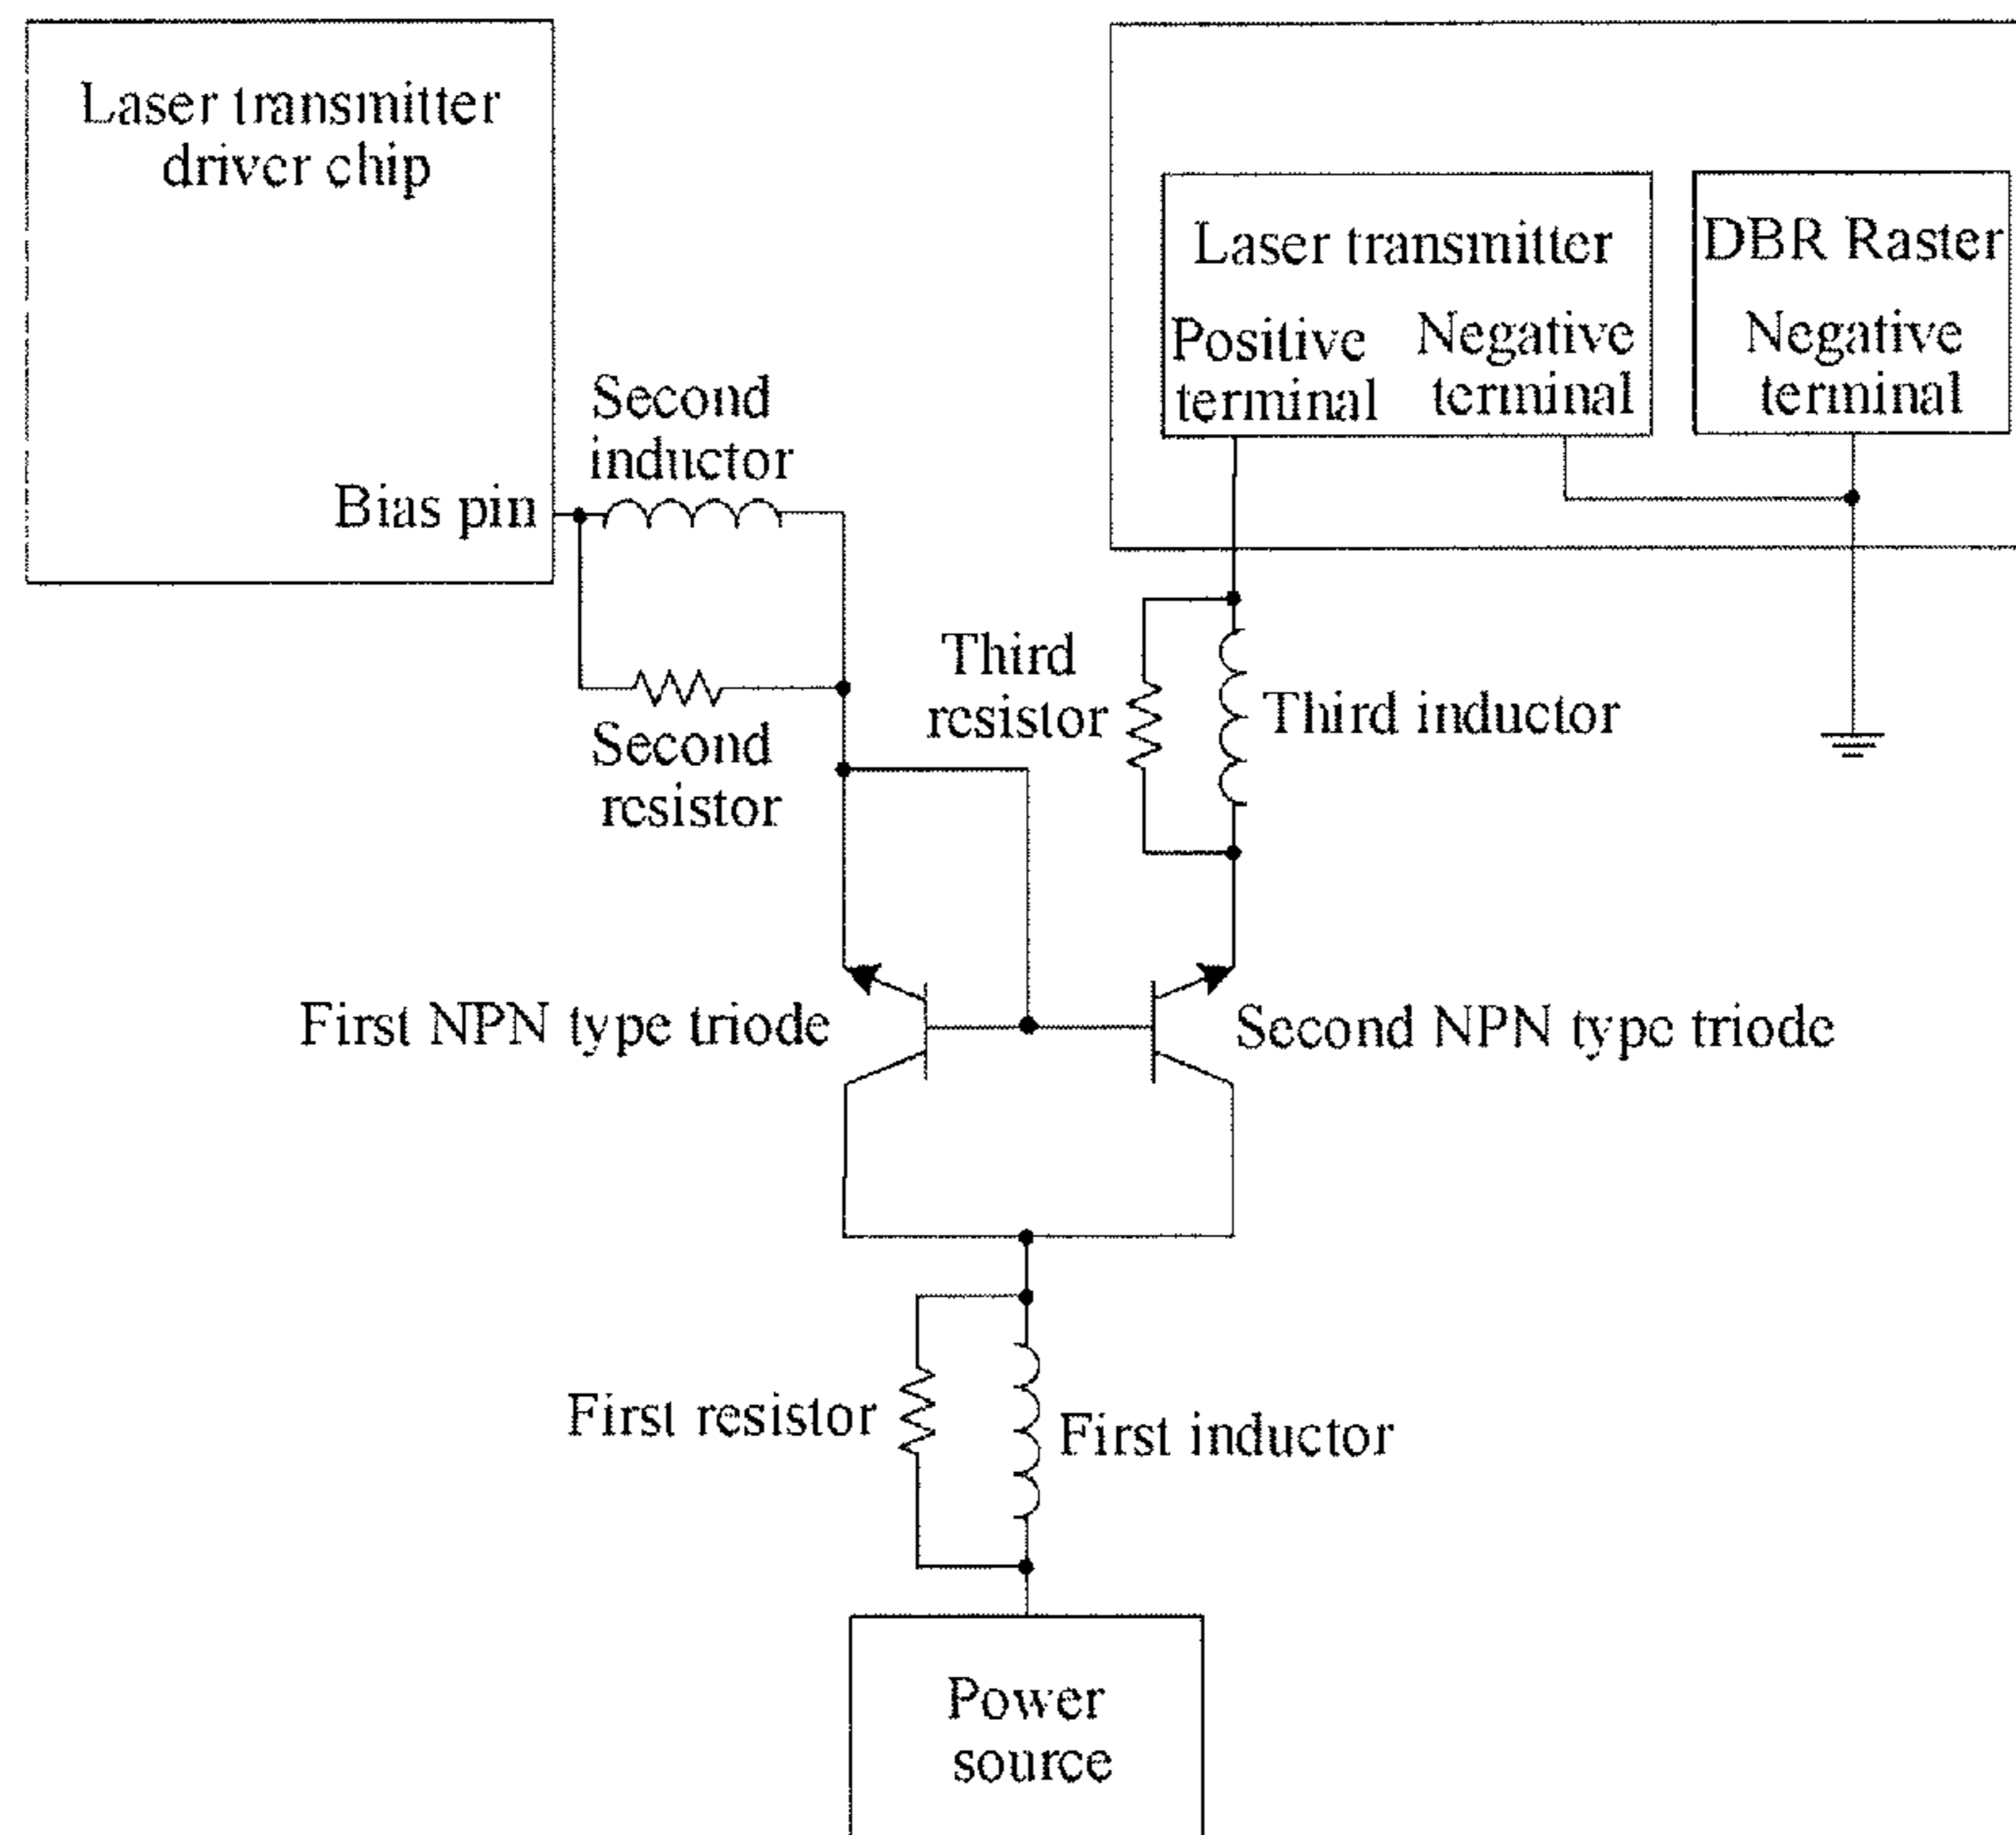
Laser transmitter driver chip

Bias pin

Second inductor

Second resistor

Laser transmitter

Positive terminal

Negative terminal

DBR Raster

Negative terminal

Third resistor

Third inductor

First NPN type triode

Second NPN type triode

First resistor

First inductor

Power source